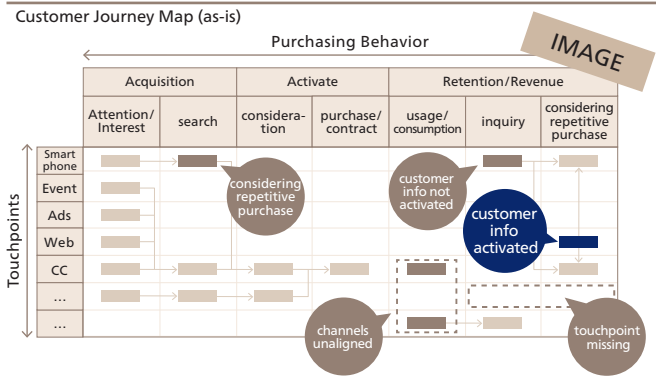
Customer Journey Map (as-is)

IMAGE

Purchasing Behavior

| | Acquisition | | Activate | | Retention/Revenue | | |
|---|---|---|---|---|---|---|---|
| | Attention/ Interest | search | considera-tion | purchase/ contract | usage/ consumption | inquiry | considering repetitive purchase |
| Smart phone | | | | | | | |
| Event | | | | | | | |
| Ads | | | | | | | |
| Web | | | | | | | |
| CC | | | | | | | |
| ... | | | | | | | |
| ... | | | | | | | |

Touchpoints

considering repetitive purchase

customer info not activated

customer info activated

channels unaligned

touchpoint missing